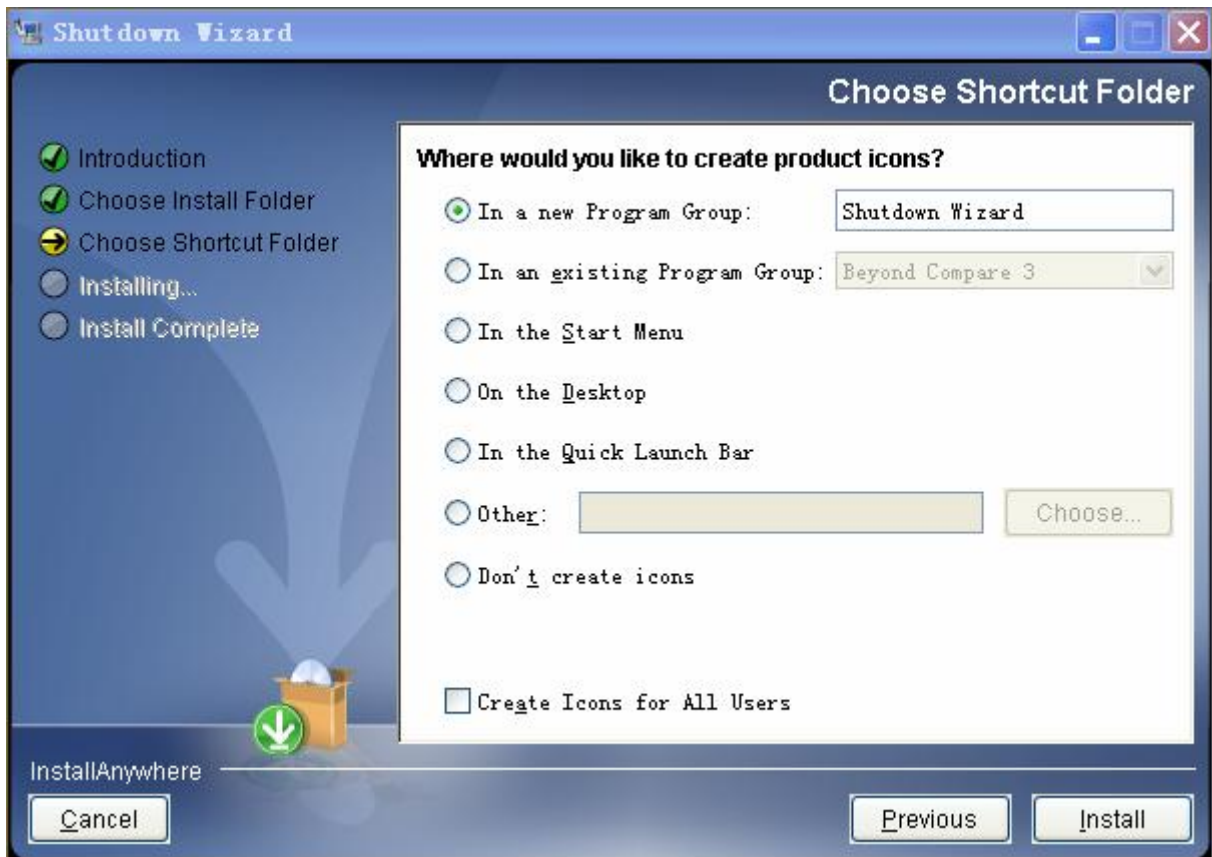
Shutdown Wizard

Choose Shortcut Folder

Introduction
Choose Install Folder
Choose Shortcut Folder
Installing...
Install Complete

Where would you like to create product icons?

In a new Program Group: Shutdown Wizard

In an existing Program Group: Beyond Compare 3

In the Start Menu

On the Desktop

In the Quick Launch Bar

Other: Choose...

Don't create icons

Create Icons for All Users

InstallAnywhere

Cancel

Previous

Install